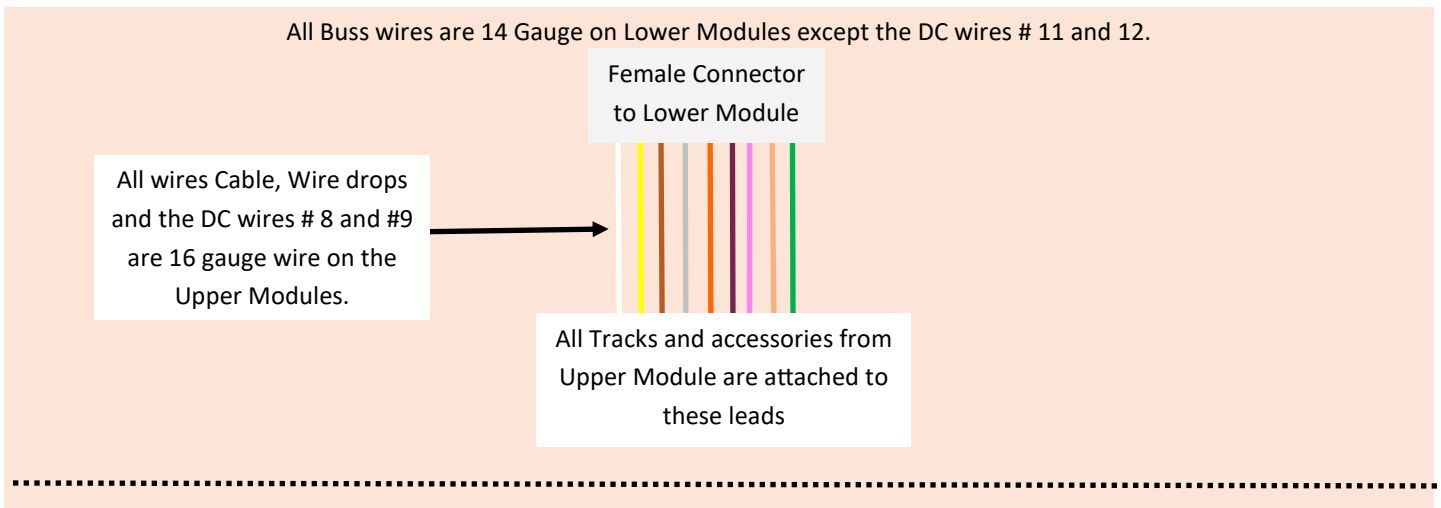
All Buss wires are 14 Gauge on Lower Modules except the DC wires # 11 and 12.

Female Connector to Lower Module

All wires Cable, Wire drops and the DC wires # 8 and #9 are 16 gauge wire on the Upper Modules.

All Tracks and accessories from Upper Module are attached to these leads